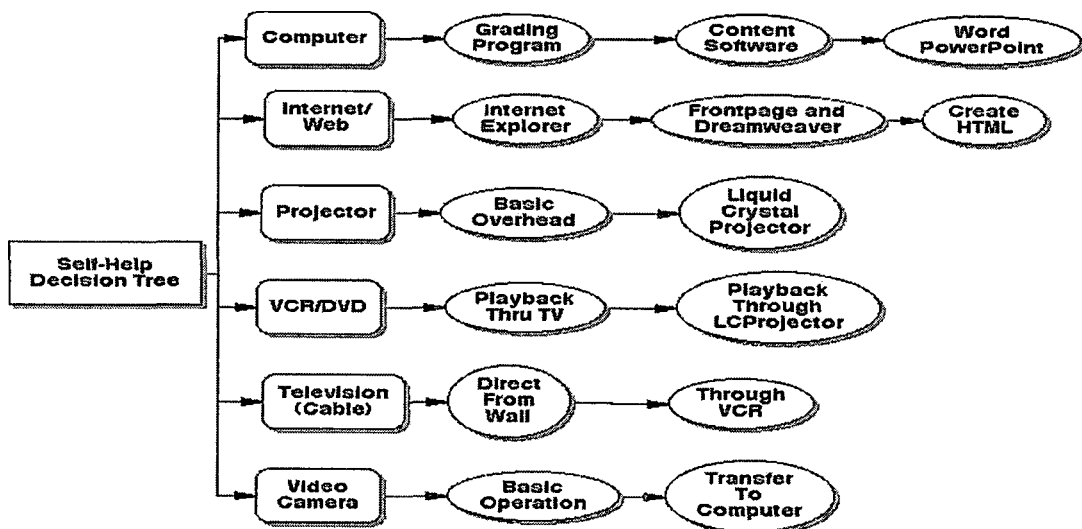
Self-Help Decision Tree

Computer
Grading Program
Content Software
Word PowerPoint

Internet/ Web
Internet Explorer
Frontpage and Dreamweaver
Create HTML

Projector
Basic Overhead
Liquid Crystal Projector

VCR/DVD
Playback Thru TV
Playback Through LCProjector

Television (Cable)
Direct From Wall
Through VCR

Video Camera
Basic Operation
Transfer To Computer